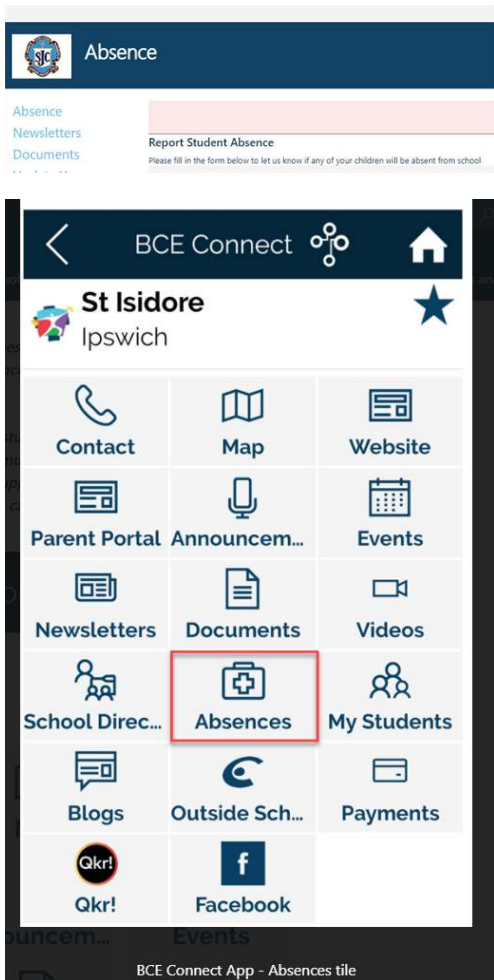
SJC

Absence

Absence
Newsletters
Documents

Report Student Absence
Please fill in the form below to let us know if any of your children will be absent from school

BCE Connect

St Isidore
Ipswich

| Contact | Map | Website |
|---|---|---|
| Parent Portal | Announcem... | Events |
| Newsletters | Documents | Videos |
| School Direc... | Absences | My Students |
| Blogs | Outside Sch... | Payments |
| Qkr! | Facebook | |

Qkr!

f

nouncem... Events

BCE Connect App - Absences tile